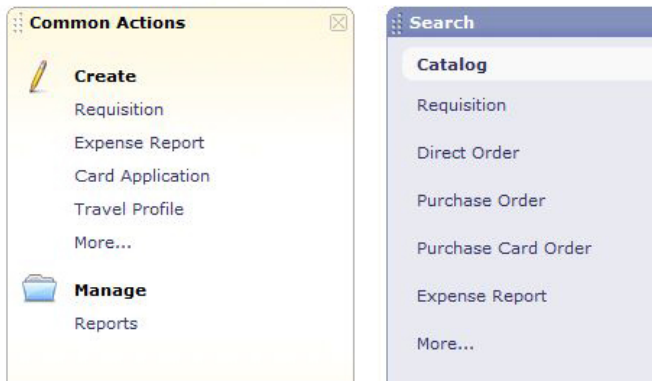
Common Actions

Create
Requisition
Expense Report
Card Application
Travel Profile
More...

Manage
Reports

Search
Catalog
Requisition
Direct Order
Purchase Order
Purchase Card Order
Expense Report
More...